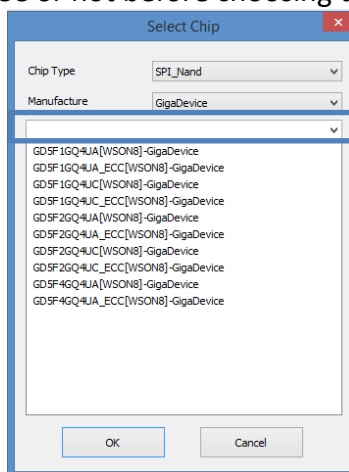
Select Chip

Chip Type SPI_Nand
Manufacture GigaDevice

GD5F1GQ4UA[WSON8]-GigaDevice
GD5F1GQ4UA_ECC[WSON8]-GigaDevice
GD5F1GQ4UC[WSON8]-GigaDevice
GD5F1GQ4UC_ECC[WSON8]-GigaDevice
GD5F2GQ4UA[WSON8]-GigaDevice
GD5F2GQ4UA_ECC[WSON8]-GigaDevice
GD5F2GQ4UC[WSON8]-GigaDevice
GD5F2GQ4UC_ECC[WSON8]-GigaDevice
GD5F4GQ4UA[WSON8]-GigaDevice
GD5F4GQ4UA_ECC[WSON8]-GigaDevice

OK
Cancel